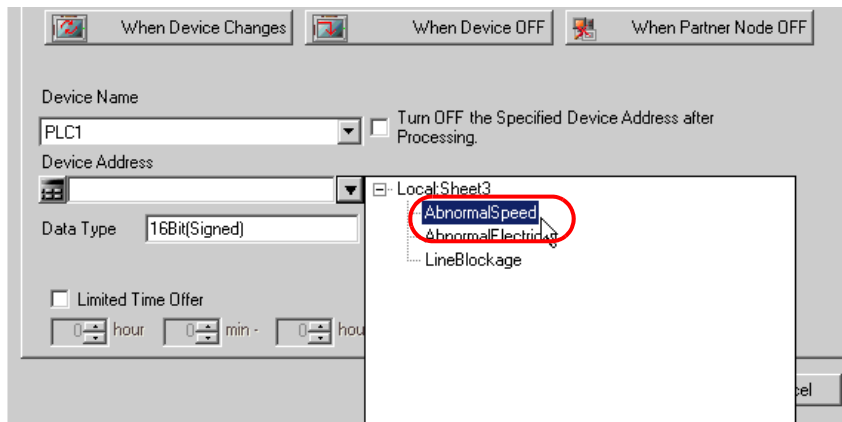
When Device Changes
When Device OFF
When Partner Node OFF

Device Name
PLC1
Turn OFF the Specified Device Address after Processing.
Device Address
Local:Sheet3
AbnormalSpeed
AbnormalElectric
LineBlockage
Data Type 16Bit(Signed)

Limited Time Offer
0 hour 0 min - 0 hou

cel